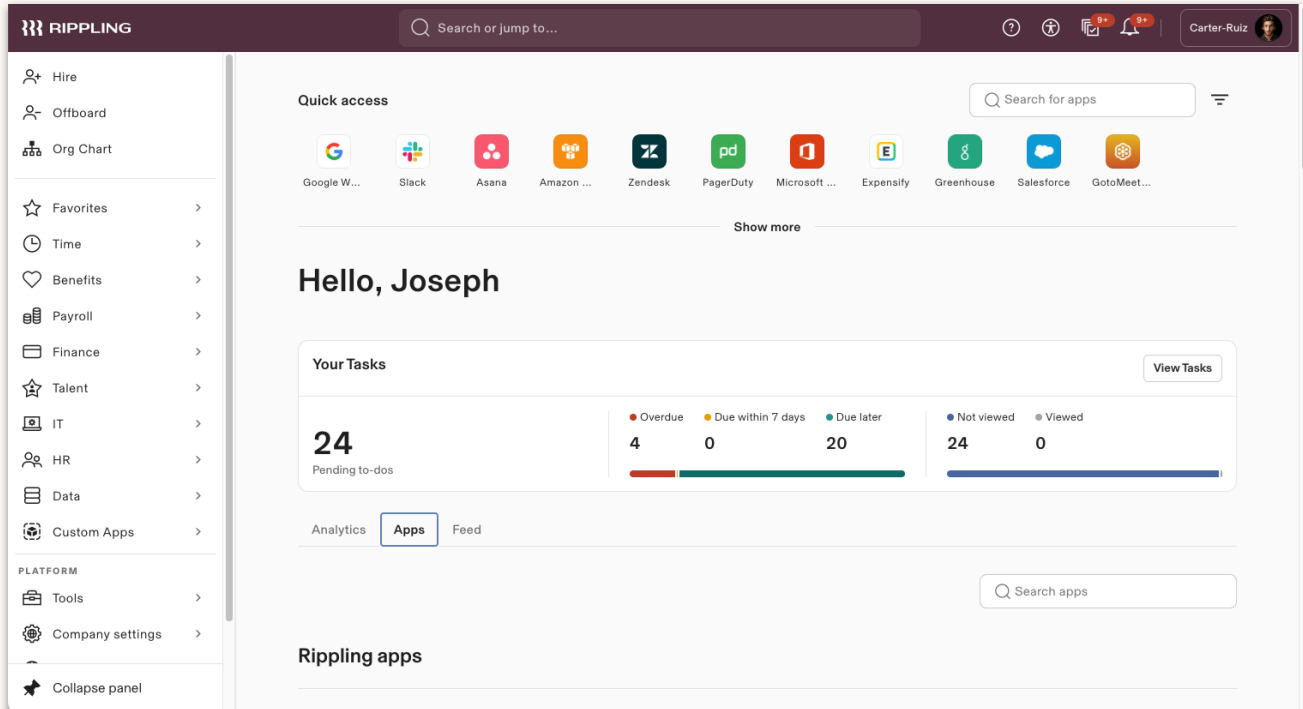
RIPPLING

Search or jump to...

9+ 9+

Carter-Ruiz

Hire
Offboard
Org Chart

Favorites
Time
Benefits
Payroll
Finance
Talent
IT
HR
Data
Custom Apps

PLATFORM
Tools
Company settings

Collapse panel

Quick access

Search for apps

Google W...
Slack
Asana
Amazon ...
Zendesk
PagerDuty
Microsoft ...
Expensify
Greenhouse
Salesforce
GotoMeet...

Show more

Hello, Joseph

Your Tasks

View Tasks

24
Pending to-dos

Overdue
4
Due within 7 days
0
Due later
20

Not viewed
24
Viewed
0

Analytics
Apps
Feed

Search apps

Rippling apps